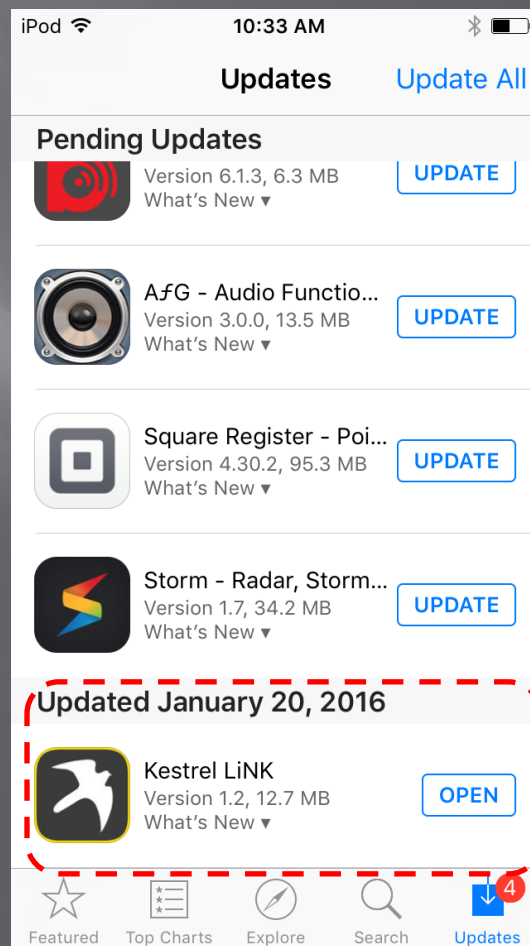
iPod 10:33 AM

Updates Update All

Pending Updates

Version 6.1.3, 6.3 MB
What's New ▾
UPDATE

AƒG - Audio Functio...
Version 3.0.0, 13.5 MB
What's New ▾
UPDATE

Square Register - Poi...
Version 4.30.2, 95.3 MB
What's New ▾
UPDATE

Storm - Radar, Storm...
Version 1.7, 34.2 MB
What's New ▾
UPDATE

Updated January 20, 2016

Kestrel LiNK
Version 1.2, 12.7 MB
What's New ▾
OPEN

Featured Top Charts Explore Search Updates 4